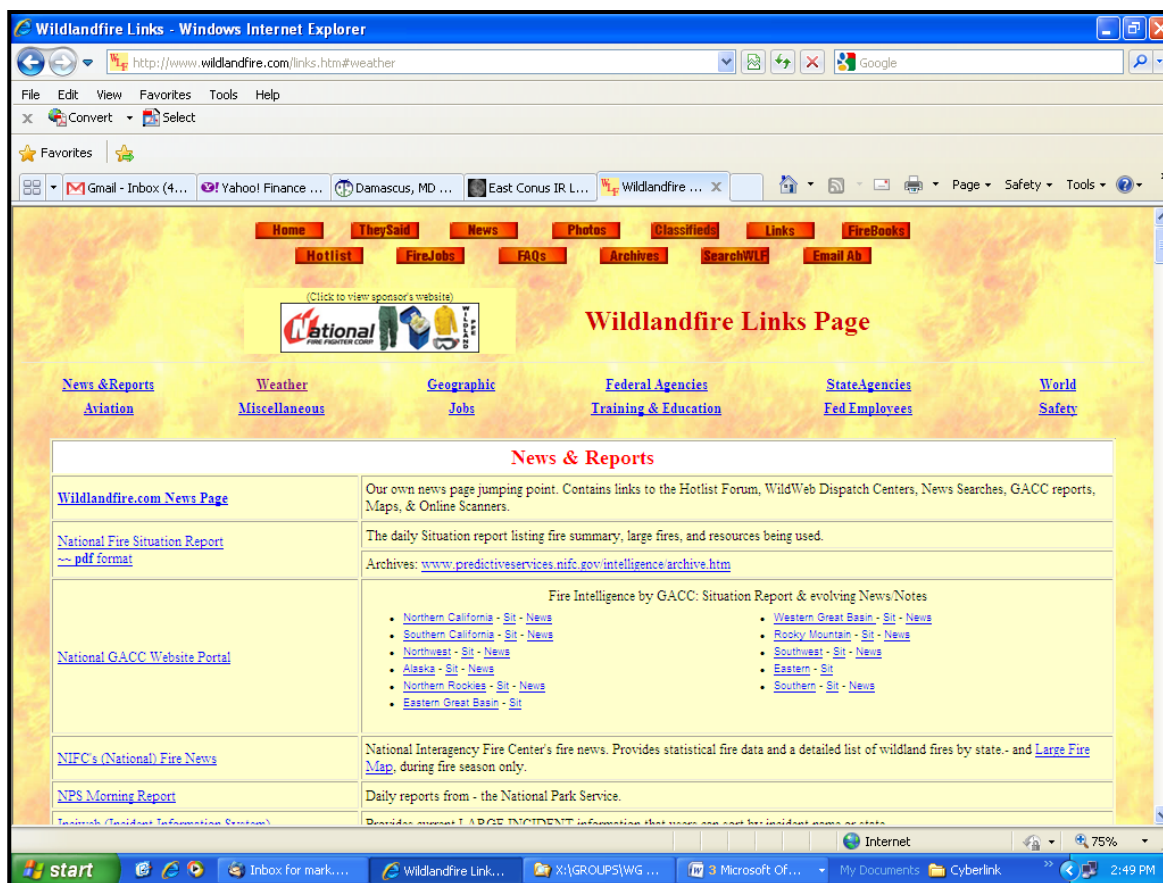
Wildlandfire Links - Windows Internet Explorer

http://www.wildlandfire.com/links.htm#weather

Google

File Edit View Favorites Tools Help

Convert Select

Favorites

Gmail - Inbox (4... Yahoo! Finance ... Damascus, MD ... East Conus IR L... Wildlandfire ...

Page Safety Tools

Home TheySaid News Photos Classifieds Links FireBooks
Hotlist FireJobs FAQs Archives SearchWLF Email Ab

(Click to view sponsor's website)

National FIRE FIGHTER CORP

Wildlandfire Links Page

| News &Reports | Weather | Geographic | Federal Agencies | StateAgencies | World |
|---|---|---|---|---|---|
| Aviation | Miscellaneous | Jobs | Training & Education | Fed Employees | Safety |

News & Reports

| | |
|---|---|
| Wildlandfire.com News Page | Our own news page jumping point. Contains links to the Hotlist Forum, WildWeb Dispatch Centers, News Searches, GACC reports, Maps, & Online Scanners. |
| National Fire Situation Report ~~ pdf format | The daily Situation report listing fire summary, large fires, and resources being used. |
| | Archives: www.predictiveservices.nifc.gov/intelligence/archive.htm |
| National GACC Website Portal | Fire Intelligence by GACC: Situation Report & evolving News/Notes<br>Northern California - Sit - News<br>Southern California - Sit - News<br>Northwest - Sit - News<br>Alaska - Sit - News<br>Northern Rockies - Sit - News<br>Eastern Great Basin - Sit<br>Western Great Basin - Sit - News<br>Rocky Mountain - Sit - News<br>Southwest - Sit - News<br>Eastern - Sit<br>Southern - Sit - News |
| NIFC's (National) Fire News | National Interagency Fire Center's fire news. Provides statistical fire data and a detailed list of wildland fires by state.- and Large Fire Map, during fire season only. |
| NPS Morning Report | Daily reports from - the National Park Service. |
| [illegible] | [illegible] |

Internet 75%

start Inbox for mark.... Wildlandfire Link... X:\GROUPS\WG ... 3 Microsoft Of... My Documents Cyberlink 2:49 PM